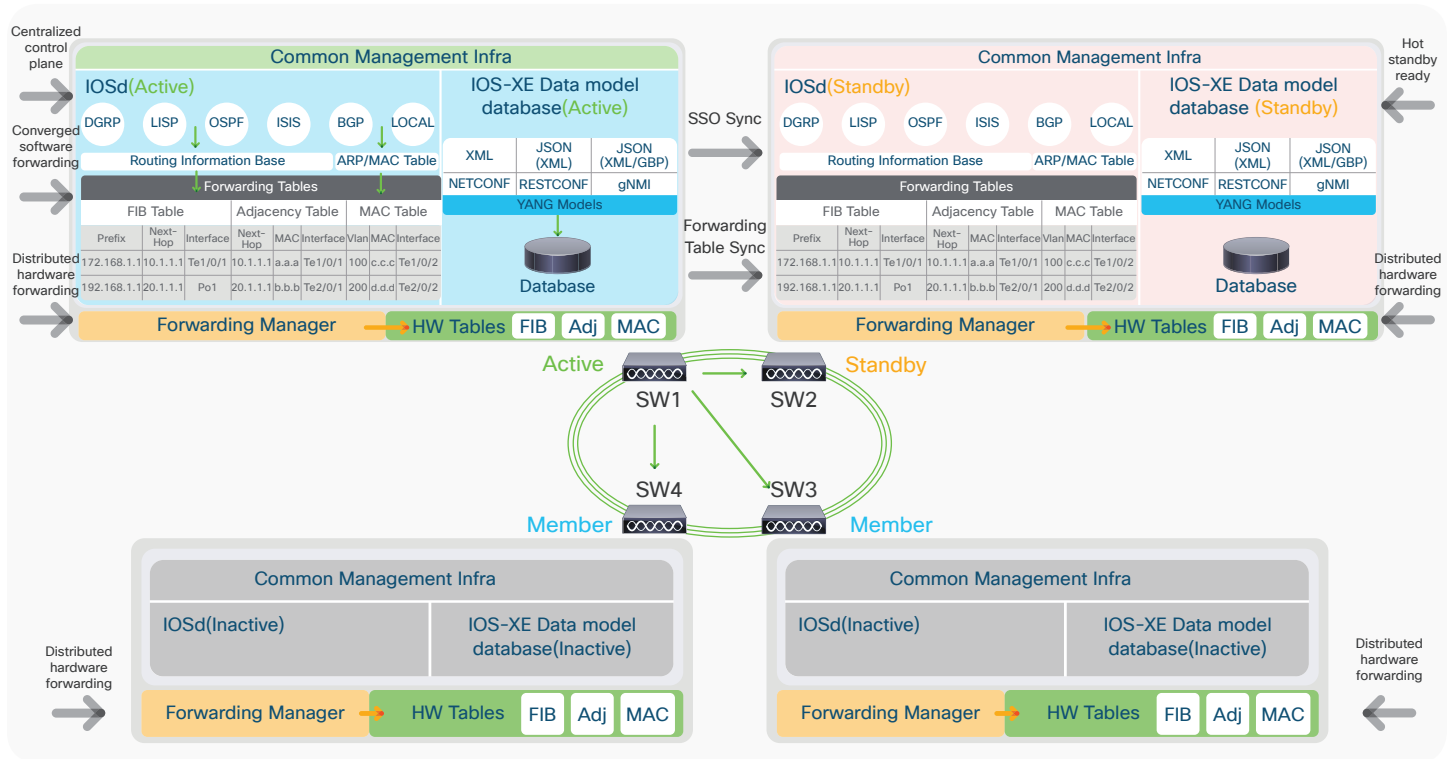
Centralized control plane

Converged software forwarding

Distributed hardware forwarding

Common Management Infra

IOSd(Active)

DGRP LISP OSPF ISIS BGP LOCAL

Routing Information Base

ARP/MAC Table

Forwarding Tables

| FIB Table | | | Adjacency Table | | | MAC Table | | |
|---|---|---|---|---|---|---|---|---|
| Prefix | Next-Hop | Interface | Next-Hop | MAC | Interface | Vlan | MAC | Interface |
| 172.168.1.1 | 10.1.1.1 | Te1/0/1 | 10.1.1.1 | a.a.a | Te1/0/1 | 100 | c.c.c | Te1/0/2 |
| 192.168.1.1 | 20.1.1.1 | Po1 | 20.1.1.1 | b.b.b | Te2/0/1 | 200 | d.d.d | Te2/0/2 |

IOS-XE Data model database(Active)

| XML | JSON (XML) | JSON (XML/GBP) |
|---|---|---|
| NETCONF | RESTCONF | gNMI |

YANG Models

Database

Forwarding Manager

HW Tables FIB Adj MAC

SSO Sync

Forwarding Table Sync

Common Management Infra

IOSd(Standby)

DGRP LISP OSPF ISIS BGP LOCAL

Routing Information Base

ARP/MAC Table

Forwarding Tables

| FIB Table | | | Adjacency Table | | | MAC Table | | |
|---|---|---|---|---|---|---|---|---|
| Prefix | Next-Hop | Interface | Next-Hop | MAC | Interface | Vlan | MAC | Interface |
| 172.168.1.1 | 10.1.1.1 | Te1/0/1 | 10.1.1.1 | a.a.a | Te1/0/1 | 100 | c.c.c | Te1/0/2 |
| 192.168.1.1 | 20.1.1.1 | Po1 | 20.1.1.1 | b.b.b | Te2/0/1 | 200 | d.d.d | Te2/0/2 |

IOS-XE Data model database (Standby)

| XML | JSON (XML) | JSON (XML/GBP) |
|---|---|---|
| NETCONF | RESTCONF | gNMI |

YANG Models

Database

Forwarding Manager

HW Tables FIB Adj MAC

Hot standby ready

Distributed hardware forwarding

Active

SW1

Standby

SW2

SW4

SW3

Member

Member

Common Management Infra

IOSd(Inactive)

IOS-XE Data model database(Inactive)

Distributed hardware forwarding

Forwarding Manager

HW Tables FIB Adj MAC

Common Management Infra

IOSd(Inactive)

IOS-XE Data model database(Inactive)

Forwarding Manager

HW Tables FIB Adj MAC

Distributed hardware forwarding